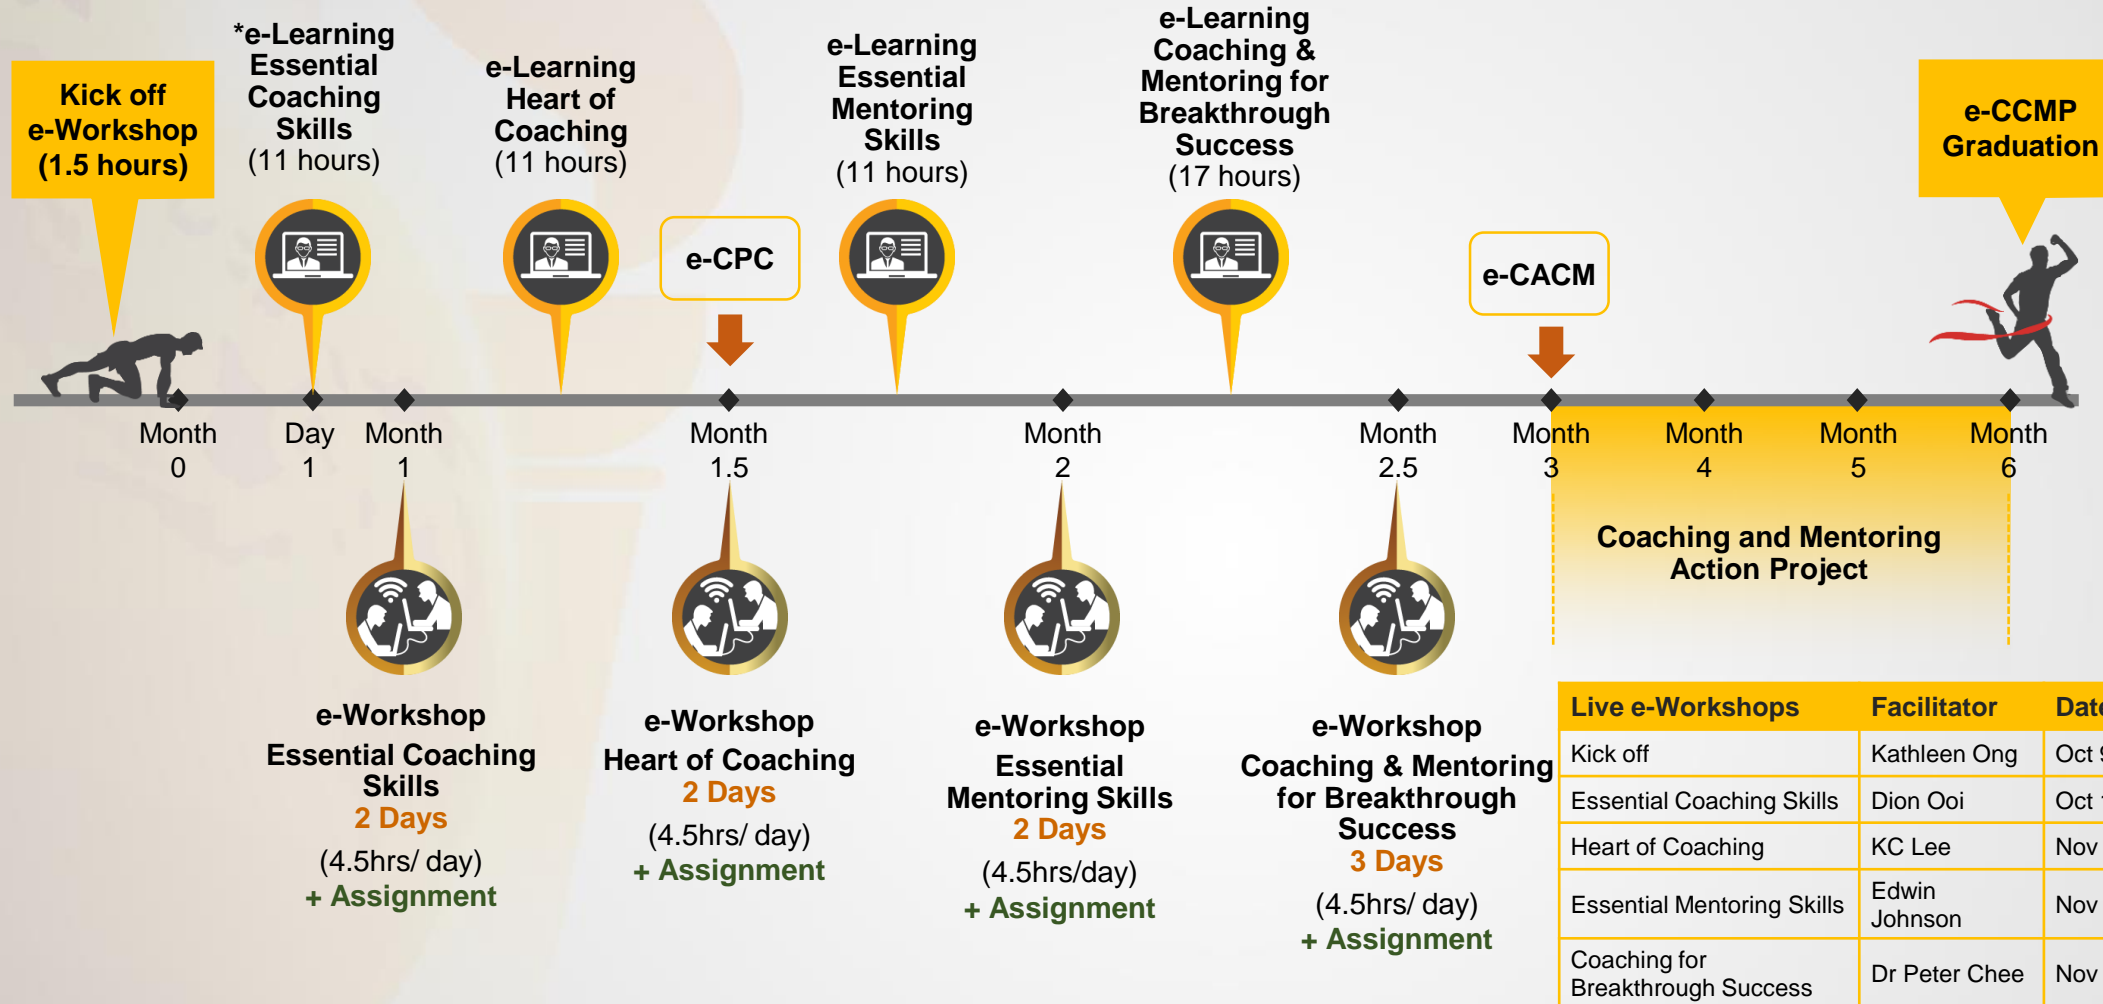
Kick off e-Workshop (1.5 hours)

*e-Learning Essential Coaching Skills (11 hours)

e-Learning Heart of Coaching (11 hours)

e-CPC

e-Learning Essential Mentoring Skills (11 hours)

e-Learning Coaching & Mentoring for Breakthrough Success (17 hours)

e-CACM

e-CCMP Graduation

Month 0

Day 1

Month 1

Month 1.5

Month 2

Month 2.5

Month 3

Month 4

Month 5

Month 6

Coaching and Mentoring Action Project

e-Workshop
Essential Coaching Skills
2 Days
(4.5hrs/ day)
+ Assignment

e-Workshop
Heart of Coaching
2 Days
(4.5hrs/ day)
+ Assignment

e-Workshop
Essential Mentoring Skills
2 Days
(4.5hrs/day)
+ Assignment

e-Workshop
Coaching & Mentoring for Breakthrough Success
3 Days
(4.5hrs/ day)
+ Assignment

| Live e-Workshops | Facilitator | Dat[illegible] |
|---|---|---|
| Kick off | Kathleen Ong | Oct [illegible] |
| Essential Coaching Skills | Dion Ooi | Oct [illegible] |
| Heart of Coaching | KC Lee | Nov |
| Essential Mentoring Skills | Edwin Johnson | Nov |
| Coaching for Breakthrough Success | Dr Peter Chee | Nov |